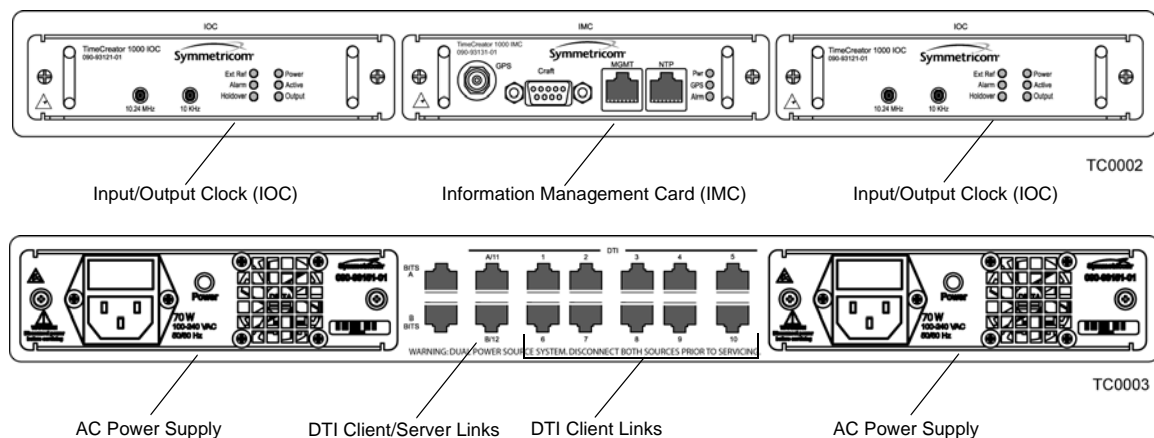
IOC

TimeCreator 1000 IOC
090-93121-01

Symmetricom

Ext Ref Power
Alarm Active
Holdover Output

10.24 MHz 10 KHz

IMC

TimeCreator 1000 IMC
090-93131-01

Symmetricom

GPS

Craft

MGMT NTP

Pwr
GPS
Alrm

IOC

TimeCreator 1000 IOC
090-93121-01

Symmetricom

Ext Ref Power
Alarm Active
Holdover Output

10.24 MHz 10 KHz

TC0002

Input/Output Clock (IOC)

Information Management Card (IMC)

Input/Output Clock (IOC)

Power

70 W
100-240 VAC
50/60 Hz

090-93101-01

DTI

BITS A

A/11 1 2 3 4 5

B BITS

B/12 6 7 8 9 10

WARNING: DUAL POWER SOURCE SYSTEM. DISCONNECT BOTH SOURCES PRIOR TO SERVICING

Power

70 W
100-240 VAC
50/60 Hz

090-93101-01

TC0003

AC Power Supply

DTI Client/Server Links

DTI Client Links

AC Power Supply